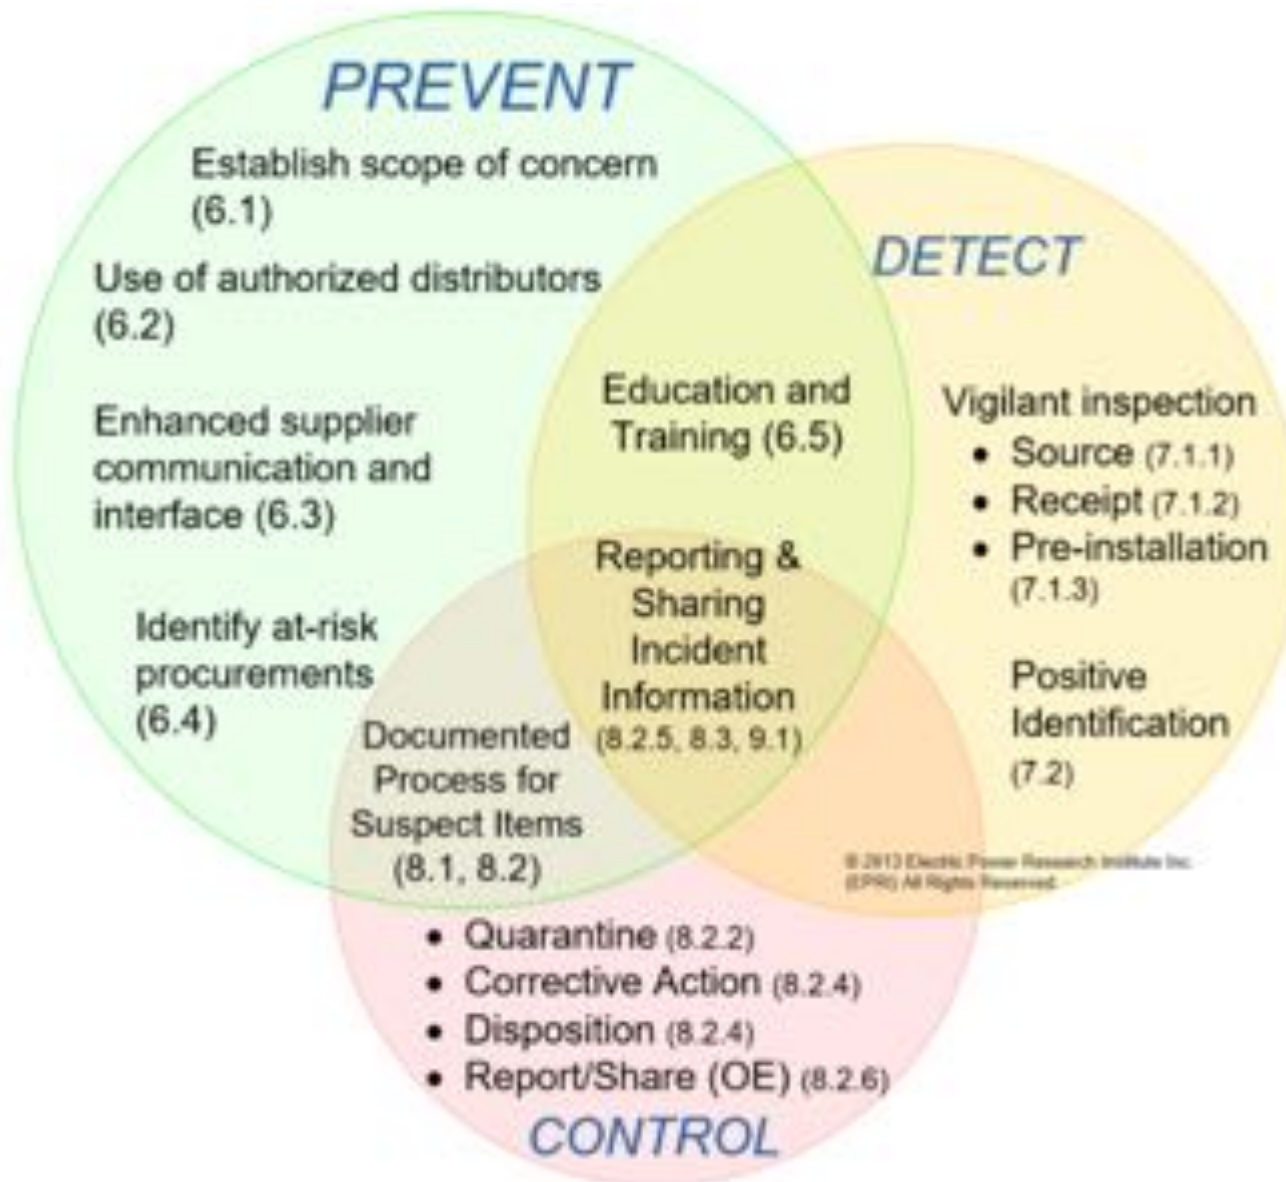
PREVENT

Establish scope of concern (6.1)

Use of authorized distributors (6.2)

Enhanced supplier communication and interface (6.3)

Identify at-risk procurements (6.4)

DETECT

Education and Training (6.5)

Vigilant inspection
- Source (7.1.1)
- Receipt (7.1.2)
- Pre-installation (7.1.3)

Positive Identification (7.2)

Reporting & Sharing Incident Information (8.2.5, 8.3, 9.1)

Documented Process for Suspect Items (8.1, 8.2)

© 2013 Electric Power Research Institute Inc. (EPRI) All Rights Reserved.

- Quarantine (8.2.2)
- Corrective Action (8.2.4)
- Disposition (8.2.4)
- Report/Share (OE) (8.2.6)

CONTROL